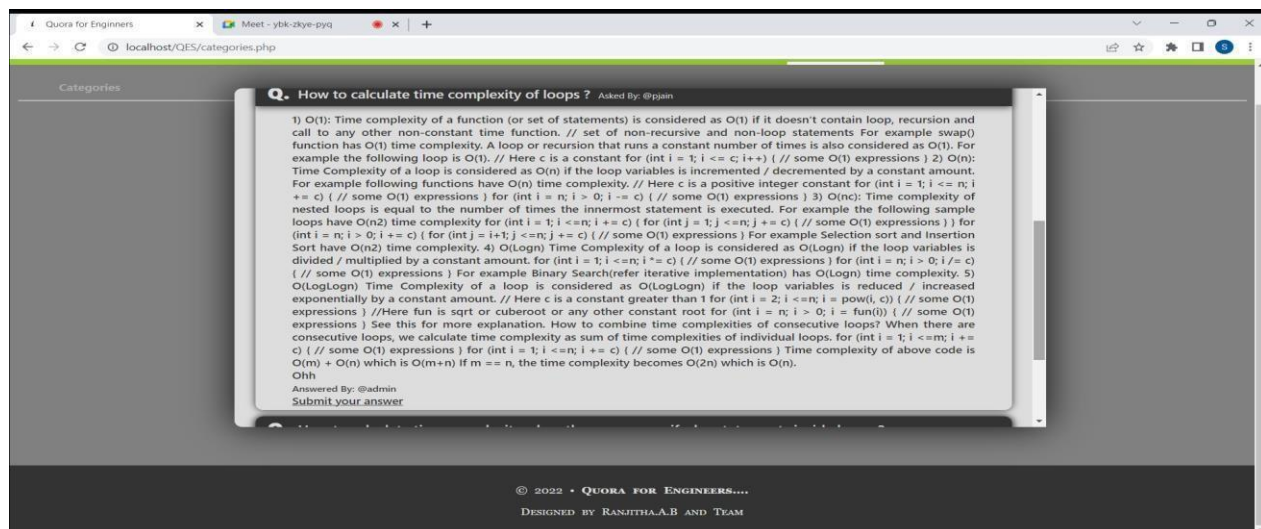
Quora for Enginners × Meet - ybk-zkye-pyq × +

localhost/QES/categories.php

Categories

Q. How to calculate time complexity of loops ? Asked By: @pjain

1) O(1): Time complexity of a function (or set of statements) is considered as O(1) if it doesn't contain loop, recursion and call to any other non-constant time function. // set of non-recursive and non-loop statements For example swap() function has O(1) time complexity. A loop or recursion that runs a constant number of times is also considered as O(1). For example the following loop is O(1). // Here c is a constant for (int i = 1; i <= c; i++) { // some O(1) expressions } 2) O(n): Time Complexity of a loop is considered as O(n) if the loop variables is incremented / decremented by a constant amount. For example following functions have O(n) time complexity. // Here c is a positive integer constant for (int i = 1; i <= n; i += c) { // some O(1) expressions } for (int i = n; i > 0; i -= c) { // some O(1) expressions } 3) O(nc): Time complexity of nested loops is equal to the number of times the innermost statement is executed. For example the following sample loops have O(n2) time complexity for (int i = 1; i <=n; i += c) { for (int j = 1; j <=n; j += c) { // some O(1) expressions } } for (int i = n; i > 0; i += c) { for (int j = i+1; j <=n; j += c) { // some O(1) expressions } For example Selection sort and Insertion Sort have O(n2) time complexity. 4) O(Logn) Time Complexity of a loop is considered as O(Logn) if the loop variables is divided / multiplied by a constant amount. for (int i = 1; i <=n; i *= c) { // some O(1) expressions } for (int i = n; i > 0; i /= c) { // some O(1) expressions } For example Binary Search(refer iterative implementation) has O(Logn) time complexity. 5) O(LogLogn) Time Complexity of a loop is considered as O(LogLogn) if the loop variables is reduced / increased exponentially by a constant amount. // Here c is a constant greater than 1 for (int i = 2; i <=n; i = pow(i, c)) { // some O(1) expressions } //Here fun is sqrt or cuberoot or any other constant root for (int i = n; i > 0; i = fun(i)) { // some O(1) expressions } See this for more explanation. How to combine time complexities of consecutive loops? When there are consecutive loops, we calculate time complexity as sum of time complexities of individual loops. for (int i = 1; i <=m; i += c) { // some O(1) expressions } for (int i = 1; i <=n; i += c) { // some O(1) expressions } Time complexity of above code is O(m) + O(n) which is O(m+n) If m == n, the time complexity becomes O(2n) which is O(n).
Ohh
Answered By: @admin
Submit your answer

© 2022 • Quora for Engineers....
Designed by Ranjitha.A.B and Team